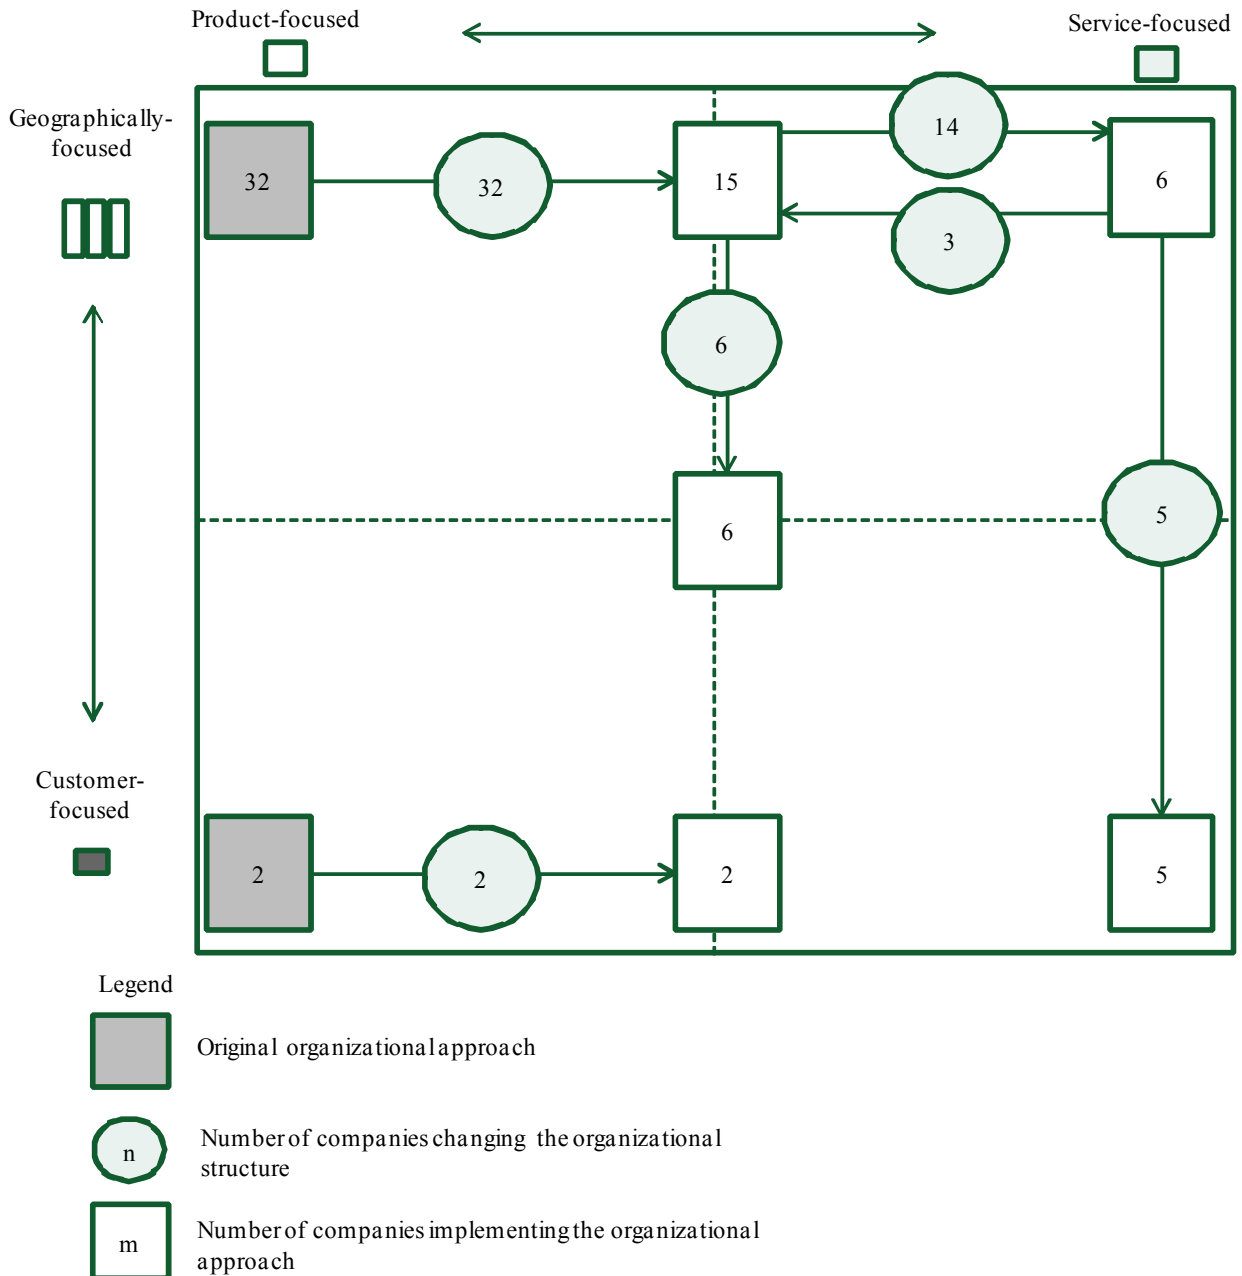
Product-focused

Service-focused

Geographically-focused

Customer-focused

32

32

15

14

3

6

6

6

5

2

2

2

5

Legend

Original organizational approach

n

Number of companies changing the organizational structure

m

Number of companies implementing the organizational approach